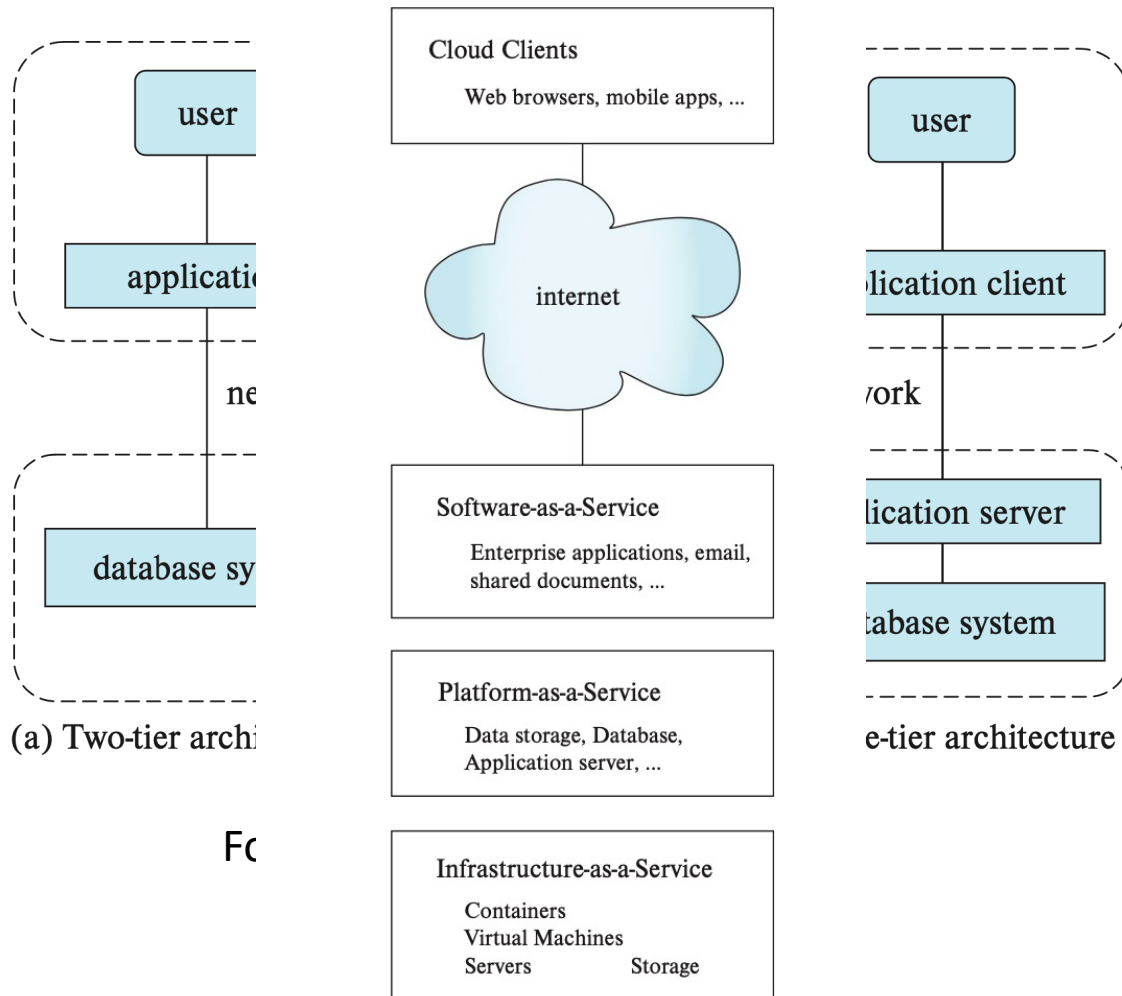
user

applicati

ne

database sy

(a) Two-tier archi

Fo

Cloud Clients

Web browsers, mobile apps, ...

internet

Software-as-a-Service

Enterprise applications, email, shared documents, ...

Platform-as-a-Service

Data storage, Database, Application server, ...

Infrastructure-as-a-Service

Containers
Virtual Machines
Servers Storage

user

plication client

work

lication server

tabase system

e-tier architecture